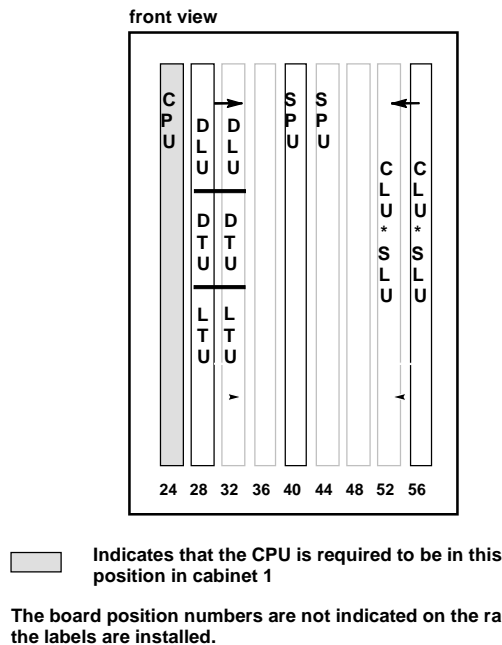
front view

CPU

DLU
DTU
LTU

DLU
DTU
LTU

SPU

SPU

CLU*SLU

CLU*SLU

24 28 32 36 40 44 48 52 56

Indicates that the CPU is required to be in this position in cabinet 1

The board position numbers are not indicated on the ra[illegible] the labels are installed.